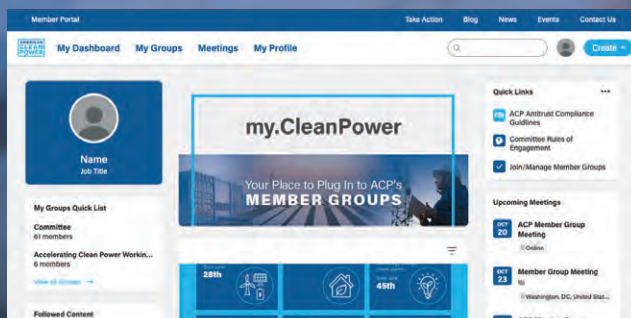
Member Portal

Take Action Blog News Events Contact Us

AMERICAN CLEAN POWER

My Dashboard My Groups Meetings My Profile

Create

Name
Job Title

My Groups Quick List

Committee
61 members

Accelerating Clean Power Workin...
6 members

View all Groups →

Followed Content

my.CleanPower

Your Place to Plug In to ACP's
MEMBER GROUPS

28th

45th

Quick Links

ACP Antitrust Compliance Guidlines

Committee Rules of Engagement

Join/Manage Member Groups

Upcoming Meetings

OCT 20 ACP Member Group Meeting
Online

OCT 23 Member Group Meeting
Washington, DC, United Stat...